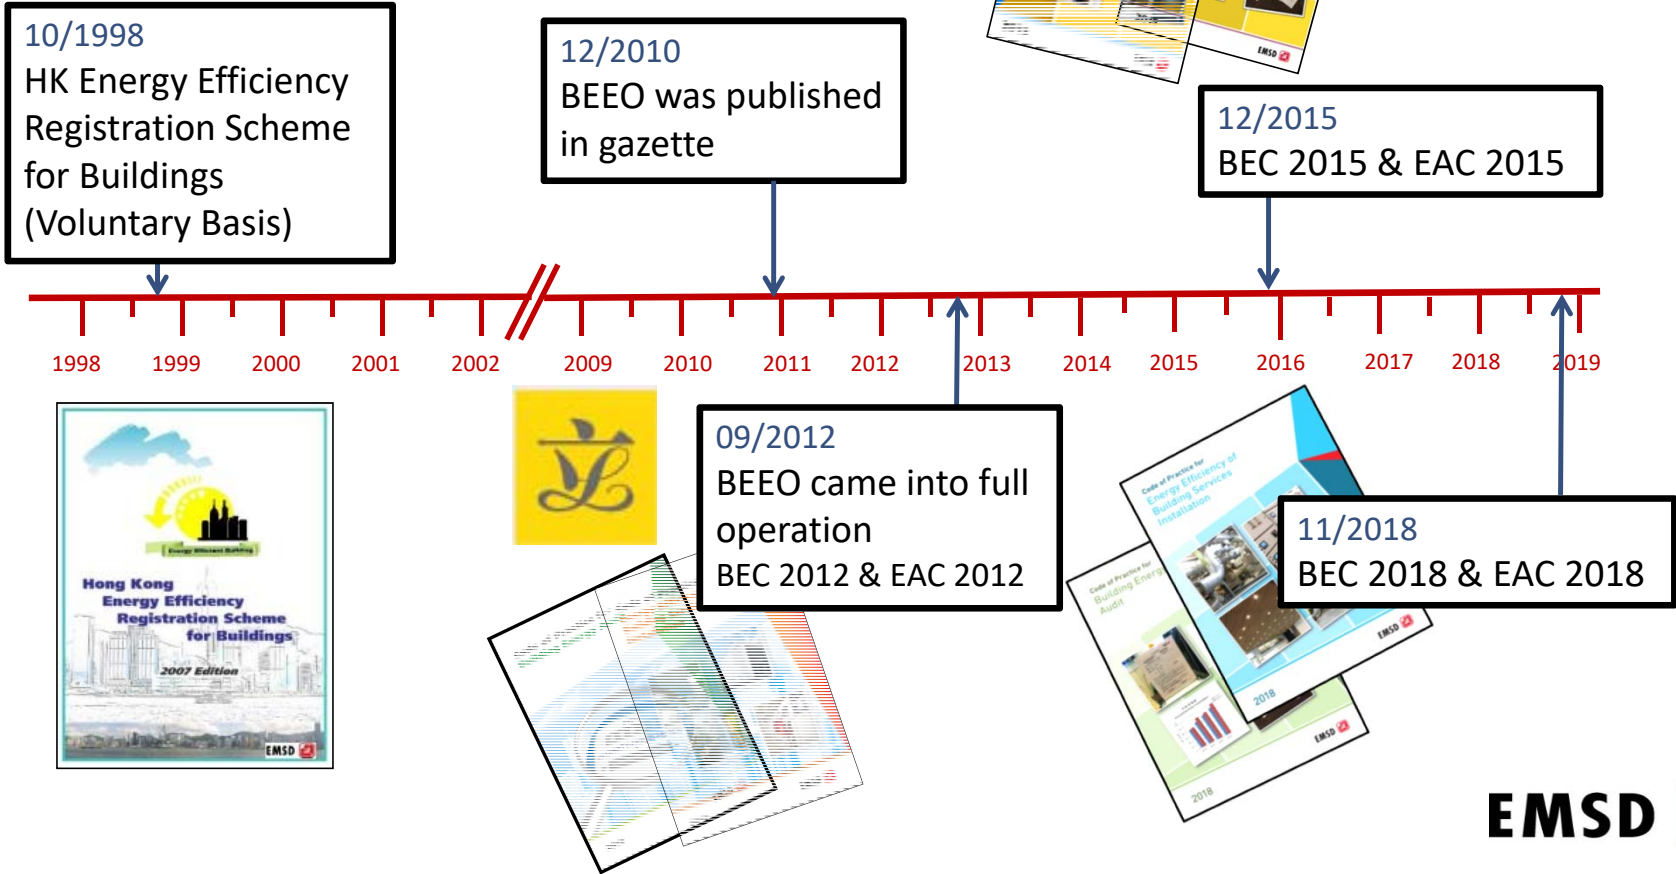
10/1998
HK Energy Efficiency Registration Scheme for Buildings (Voluntary Basis)

12/2010
BEEO was published in gazette

12/2015
BEC 2015 & EAC 2015

1998 1999 2000 2001 2002 2009 2010 2011 2012 2013 2014 2015 2016 2017 2018 2019

Hong Kong Energy Efficiency Registration Scheme for Buildings
2007 Edition
EMSD

09/2012
BEEO came into full operation
BEC 2012 & EAC 2012

Code of Practice for Energy Efficiency of Building Services Installation
2018
EMSD

Code of Practice for Building Energy Audit
2018
EMSD

11/2018
BEC 2018 & EAC 2018

EMSD